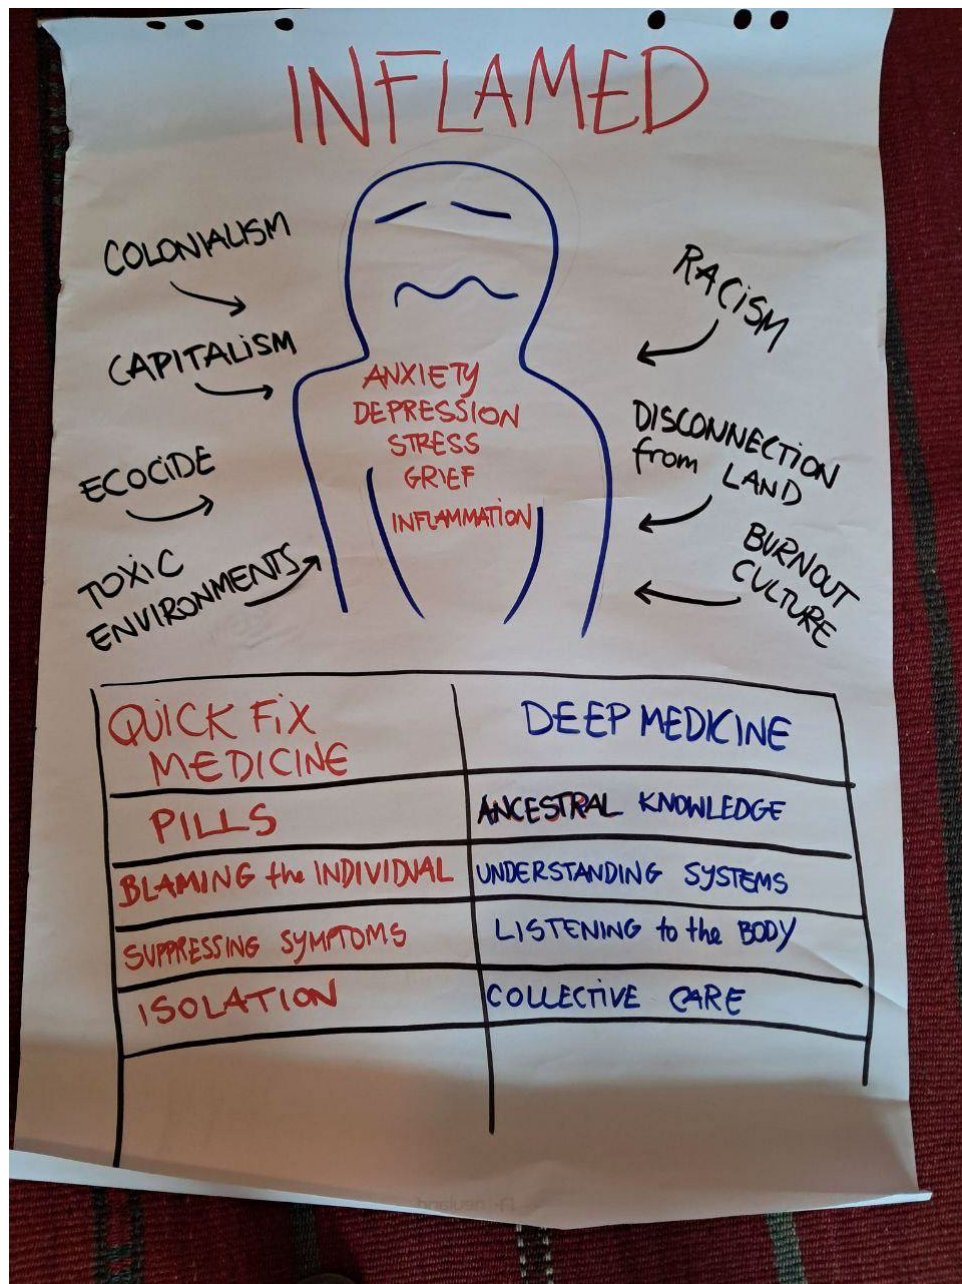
INFLAMED

COLONIALISM

CAPITALISM

ECOCIDE

TOXIC ENVIRONMENTS

RACISM

DISCONNECTION from LAND

BURNOUT CULTURE

ANXIETY
DEPRESSION
STRESS
GRIEF
INFLAMMATION

| QUICK FIX MEDICINE | DEEP MEDICINE |
|---|---|
| PILLS | ANCESTRAL KNOWLEDGE |
| BLAMING the INDIVIDUAL | UNDERSTANDING SYSTEMS |
| SUPPRESSING SYMPTOMS | LISTENING to the BODY |
| ISOLATION | COLLECTIVE CARE |
| | |